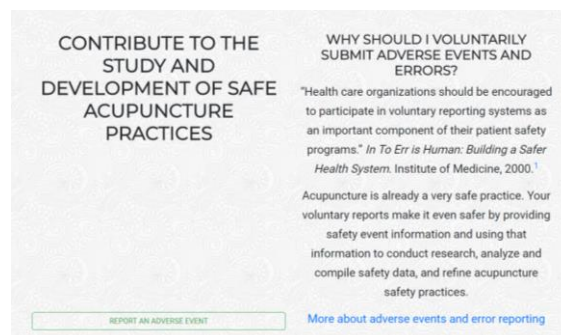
CONTRIBUTE TO THE STUDY AND DEVELOPMENT OF SAFE ACUPUNCTURE PRACTICES

REPORT AN ADVERSE EVENT

WHY SHOULD I VOLUNTARILY SUBMIT ADVERSE EVENTS AND ERRORS?

"Health care organizations should be encouraged to participate in voluntary reporting systems as an important component of their patient safety programs." In To Err is Human: Building a Safer Health System. Institute of Medicine, 2000.$^1$

Acupuncture is already a very safe practice. Your voluntary reports make it even safer by providing safety event information and using that information to conduct research, analyze and compile safety data, and refine acupuncture safety practices.

More about adverse events and error reporting